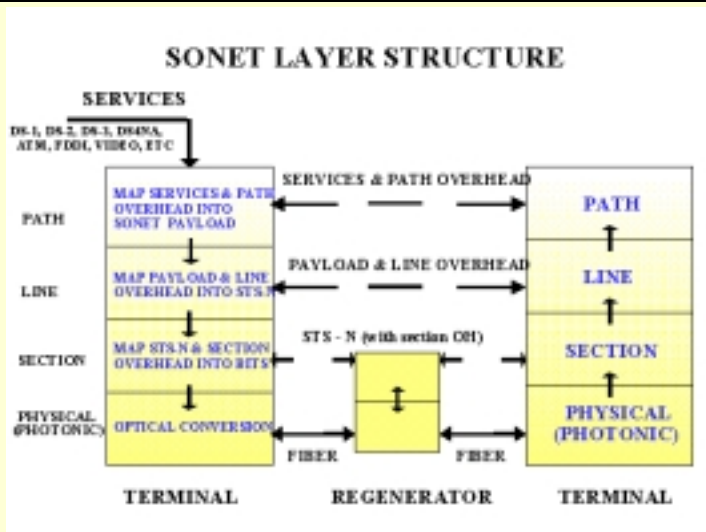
SONET LAYER STRUCTURE

SERVICES

DS-1, DS-2, DS-3, DS4NA, ATM, FDDI, VIDEO, ETC

PATH

LINE

SECTION

PHYSICAL (PHOTONIC)

MAP SERVICES & PATH OVERHEAD INTO SONET PAYLOAD

MAP PAYLOAD & LINE OVERHEAD INTO STS-N

MAP STS-N & SECTION OVERHEAD INTO BITS

OPTICAL CONVERSION

SERVICES & PATH OVERHEAD

PAYLOAD & LINE OVERHEAD

STS - N (with section OH)

FIBER

FIBER

PATH

LINE

SECTION

PHYSICAL (PHOTONIC)

TERMINAL

REGENERATOR

TERMINAL